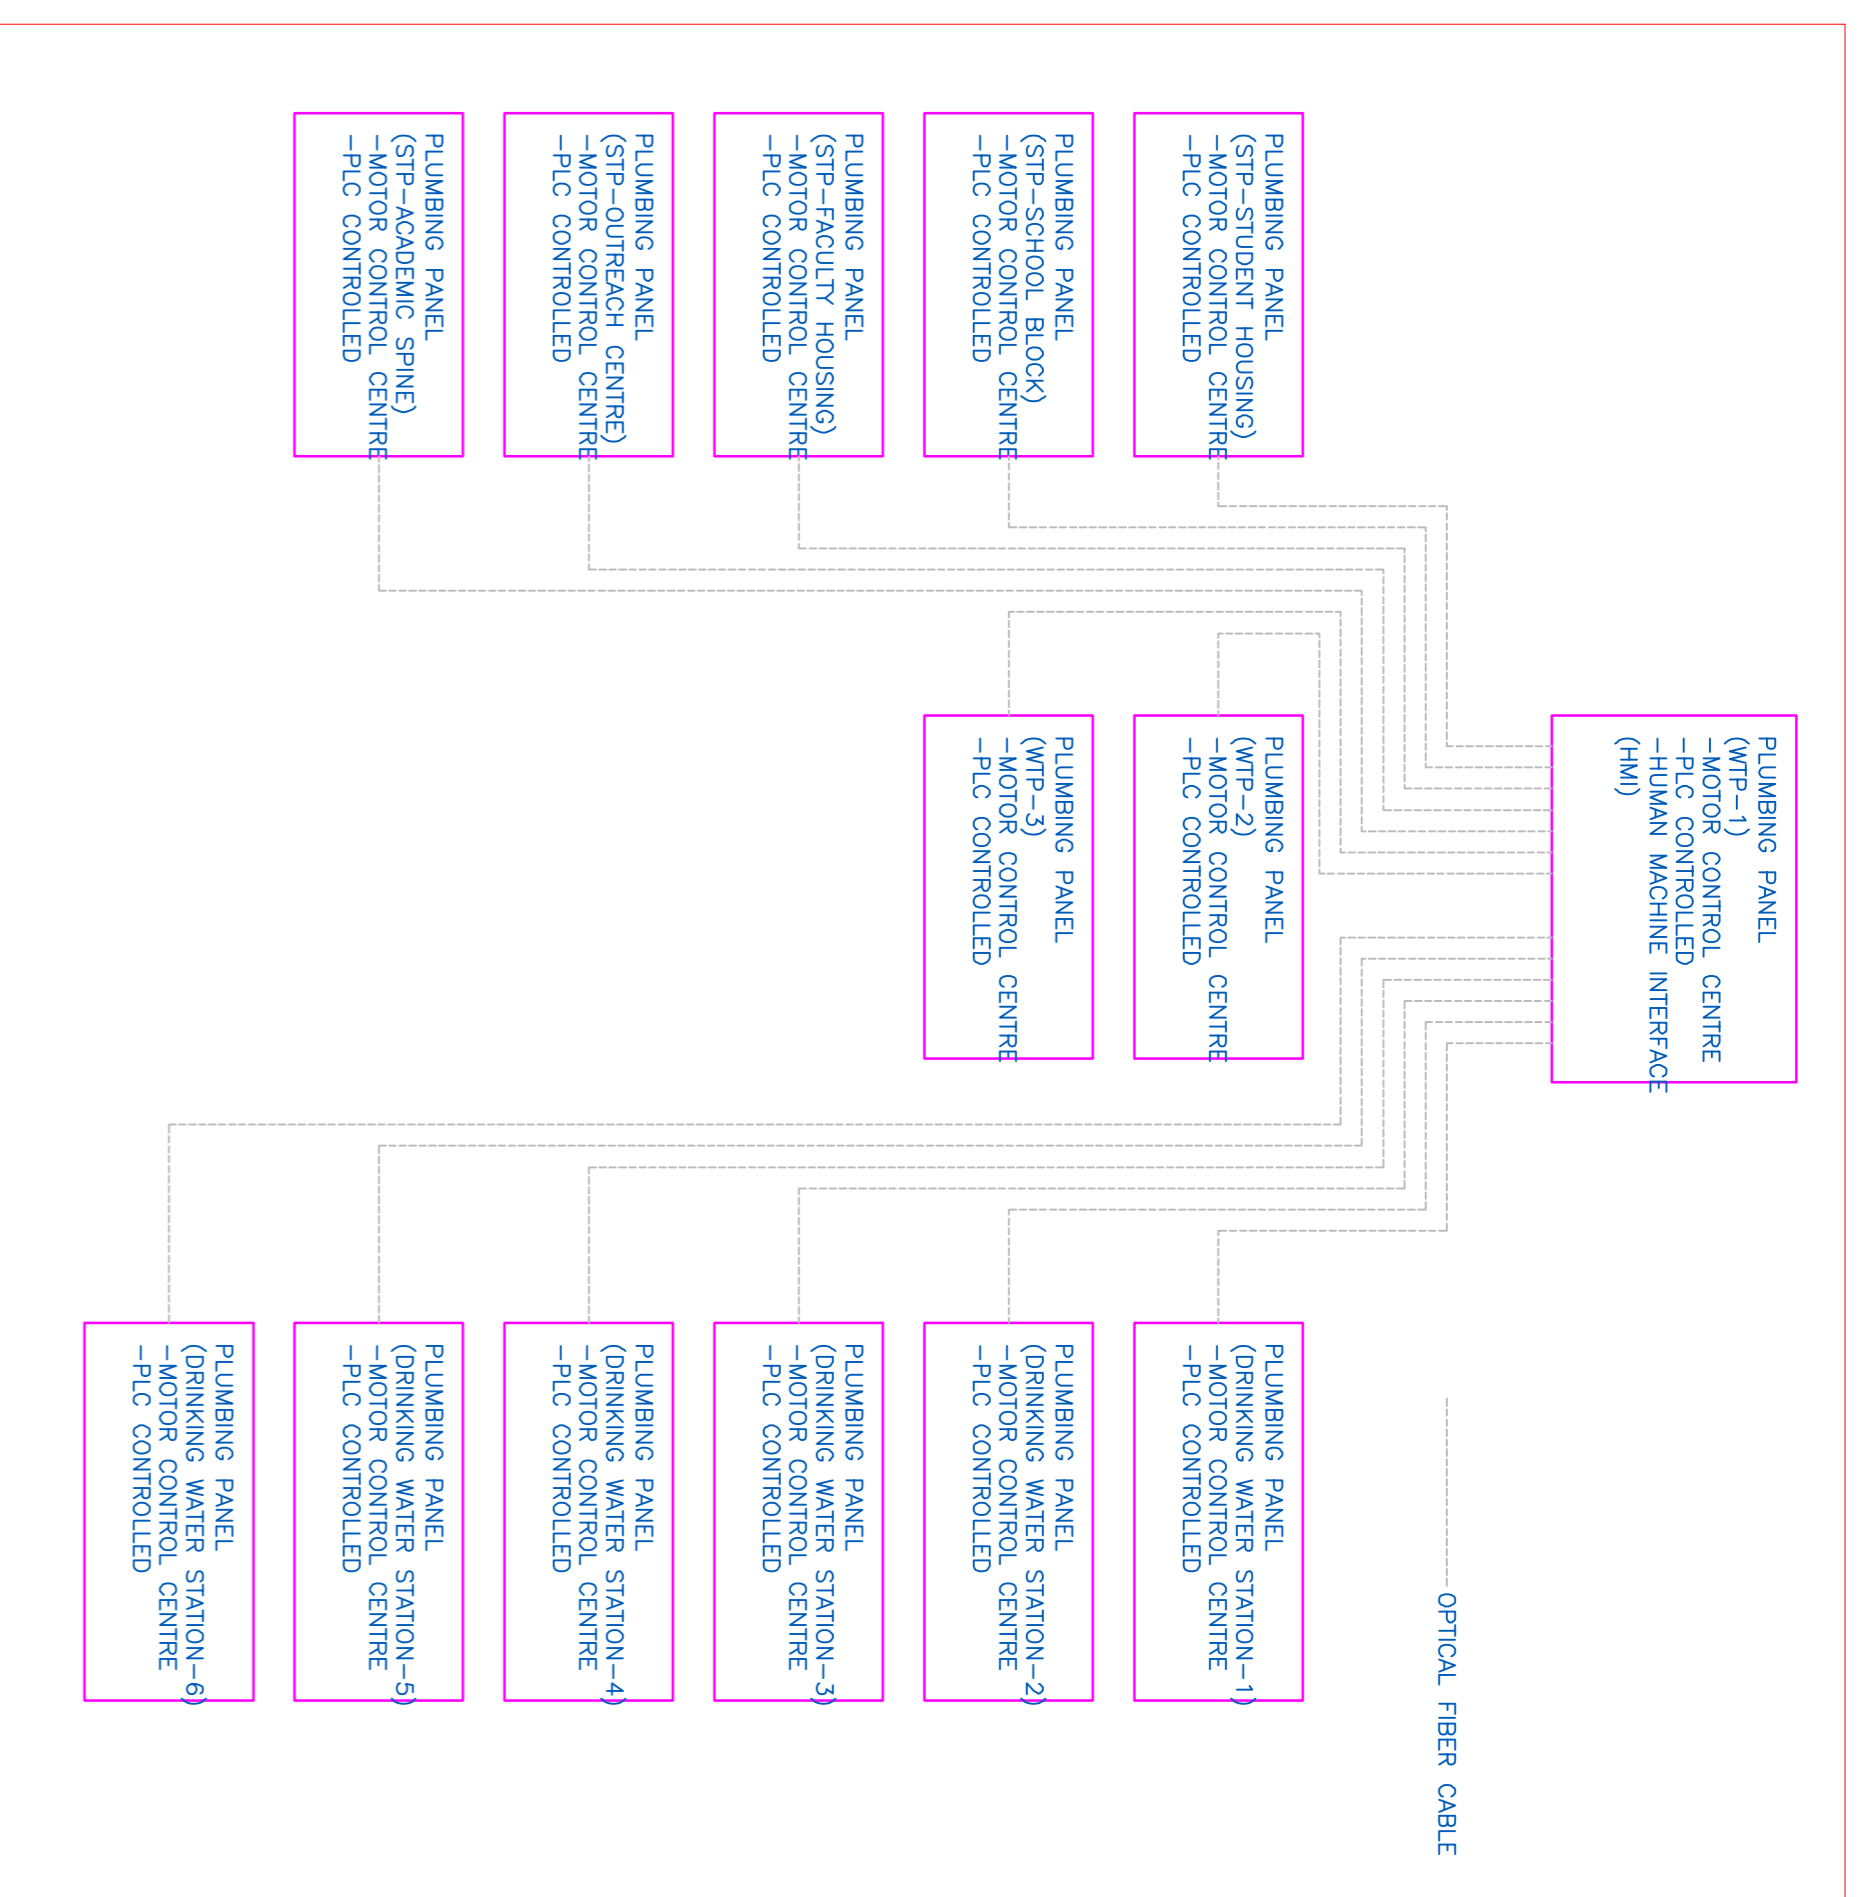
PLUMBING PANEL
(WTP-1)
-MOTOR CONTROL CENTRE
-PLC CONTROLLED
-HUMAN MACHINE INTERFACE
(HMI)

PLUMBING PANEL
(STP-STUDENT HOUSING)
-MOTOR CONTROL CENTRE
-PLC CONTROLLED

PLUMBING PANEL
(STP-SCHOOL BLOCK)
-MOTOR CONTROL CENTRE
-PLC CONTROLLED

PLUMBING PANEL
(STP-FACULTY HOUSING)
-MOTOR CONTROL CENTRE
-PLC CONTROLLED

PLUMBING PANEL
(STP-OUTREACH CENTRE)
-MOTOR CONTROL CENTRE
-PLC CONTROLLED

PLUMBING PANEL
(STP-ACADEMIC SPINE)
-MOTOR CONTROL CENTRE
-PLC CONTROLLED

PLUMBING PANEL
(WTP-2)
-MOTOR CONTROL CENTRE
-PLC CONTROLLED

PLUMBING PANEL
(WTP-3)
-MOTOR CONTROL CENTRE
-PLC CONTROLLED

PLUMBING PANEL
(DRINKING WATER STATION-1)
-MOTOR CONTROL CENTRE
-PLC CONTROLLED

PLUMBING PANEL
(DRINKING WATER STATION-2)
-MOTOR CONTROL CENTRE
-PLC CONTROLLED

PLUMBING PANEL
(DRINKING WATER STATION-3)
-MOTOR CONTROL CENTRE
-PLC CONTROLLED

PLUMBING PANEL
(DRINKING WATER STATION-4)
-MOTOR CONTROL CENTRE
-PLC CONTROLLED

PLUMBING PANEL
(DRINKING WATER STATION-5)
-MOTOR CONTROL CENTRE
-PLC CONTROLLED

PLUMBING PANEL
(DRINKING WATER STATION-6)
-MOTOR CONTROL CENTRE
-PLC CONTROLLED

OPTICAL FIBER CABLE